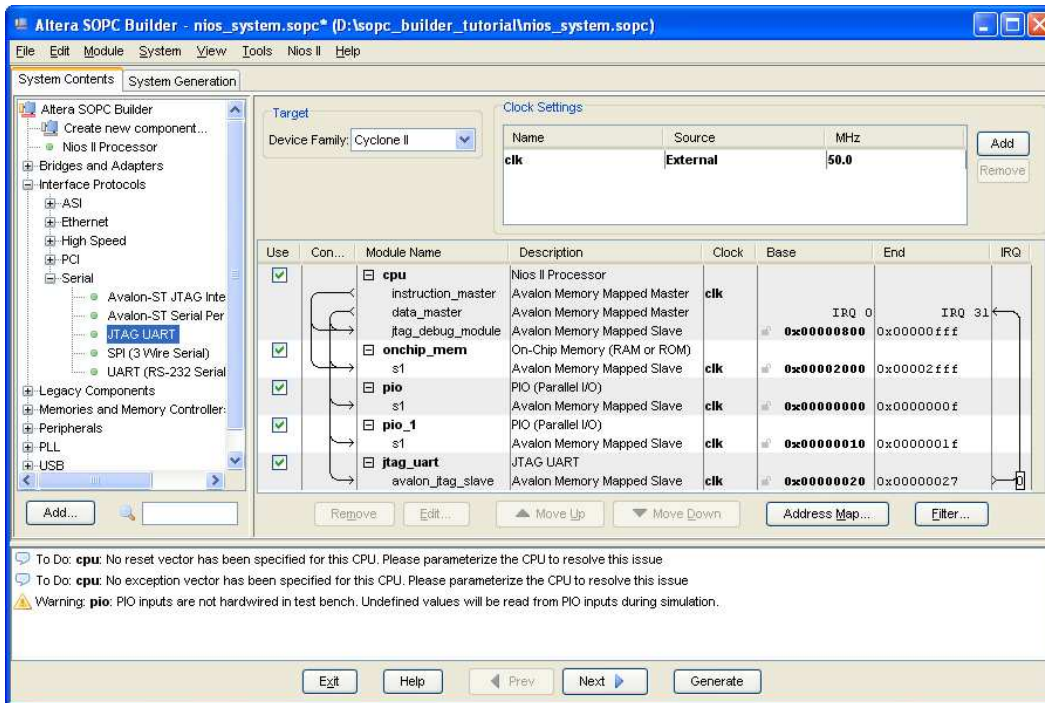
Altera SOPC Builder - nios_system.sopc* (D:\sopc_builder_tutorial\nios_system.sopc)

File Edit Module System View Tools Nios II Help

System Contents System Generation

Altera SOPC Builder
Create new component...
Nios II Processor
Bridges and Adapters
Interface Protocols
ASI
Ethernet
High Speed
PCI
Serial
Avalon-ST JTAG Inte
Avalon-ST Serial Per
JTAG UART
SPI (3 Wire Serial)
UART (RS-232 Serial
Legacy Components
Memories and Memory Controller:
Peripherals
PLL
USB

Add...

Target
Device Family: Cyclone II

Clock Settings

| Name | Source | MHz |
|---|---|---|
| clk | External | 50.0 |

Add
Remove

| Use | Con... | Module Name | Description | Clock | Base | End | IRQ |
|---|---|---|---|---|---|---|---|
| ☑ | | cpu | Nios II Processor | | | | |
| | | instruction_master | Avalon Memory Mapped Master | clk | | | |
| | | data_master | Avalon Memory Mapped Master | | IRQ 0 | IRQ 31 | |
| | | jtag_debug_module | Avalon Memory Mapped Slave | | 0x00000800 | 0x00000fff | |
| ☑ | | onchip_mem | On-Chip Memory (RAM or ROM) | | | | |
| | | s1 | Avalon Memory Mapped Slave | clk | 0x00002000 | 0x00002fff | |
| ☑ | | pio | PIO (Parallel I/O) | | | | |
| | | s1 | Avalon Memory Mapped Slave | clk | 0x00000000 | 0x0000000f | |
| ☑ | | pio_1 | PIO (Parallel I/O) | | | | |
| | | s1 | Avalon Memory Mapped Slave | clk | 0x00000010 | 0x0000001f | |
| ☑ | | jtag_uart | JTAG UART | | | | |
| | | avalon_jtag_slave | Avalon Memory Mapped Slave | clk | 0x00000020 | 0x00000027 | 0 |

Remove Edit... Move Up Move Down Address Map... Filter...

To Do: cpu: No reset vector has been specified for this CPU. Please parameterize the CPU to resolve this issue
To Do: cpu: No exception vector has been specified for this CPU. Please parameterize the CPU to resolve this issue
Warning: pio: PIO inputs are not hardwired in test bench. Undefined values will be read from PIO inputs during simulation.

Exit Help Prev Next Generate